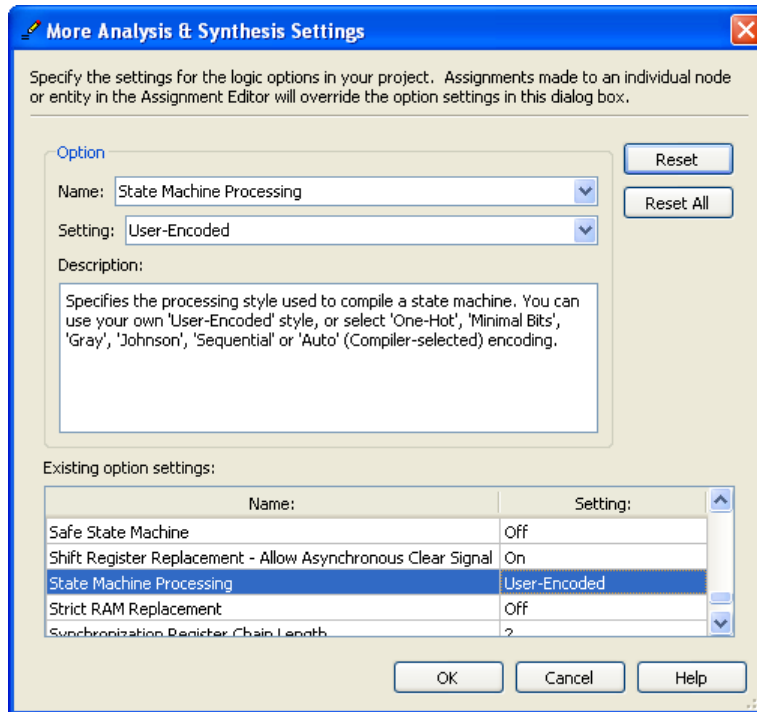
More Analysis & Synthesis Settings

Specify the settings for the logic options in your project. Assignments made to an individual node or entity in the Assignment Editor will override the option settings in this dialog box.

Option

Name: State Machine Processing

Setting: User-Encoded

Description:

Specifies the processing style used to compile a state machine. You can use your own 'User-Encoded' style, or select 'One-Hot', 'Minimal Bits', 'Gray', 'Johnson', 'Sequential' or 'Auto' (Compiler-selected) encoding.

Reset

Reset All

Existing option settings:

| Name: | Setting: |
|---|---|
| Safe State Machine | Off |
| Shift Register Replacement - Allow Asynchronous Clear Signal | On |
| State Machine Processing | User-Encoded |
| Strict RAM Replacement | Off |
| Synchronization Register Chain Length | 2 |

OK Cancel Help